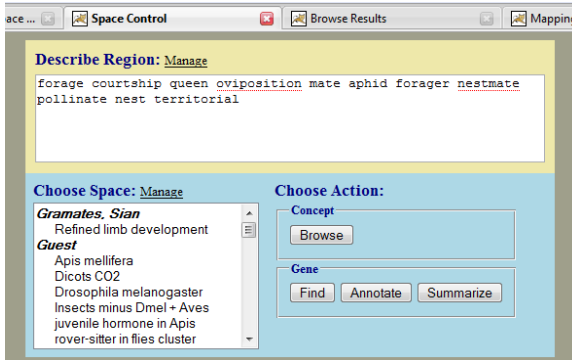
ace ... Space Control Browse Results Mapping

Describe Region: Manage

forage courtship queen oviposition mate aphid forager nestmate pollinate nest territorial

Choose Space: Manage

Gramates, Sian
Refined limb development
Guest
Apis mellifera
Dicots CO2
Drosophila melanogaster
Insects minus Dmel + Aves
juvenile hormone in Apis
rover-sitter in flies cluster

Choose Action:

Concept
Browse

Gene
Find
Annotate
Summarize